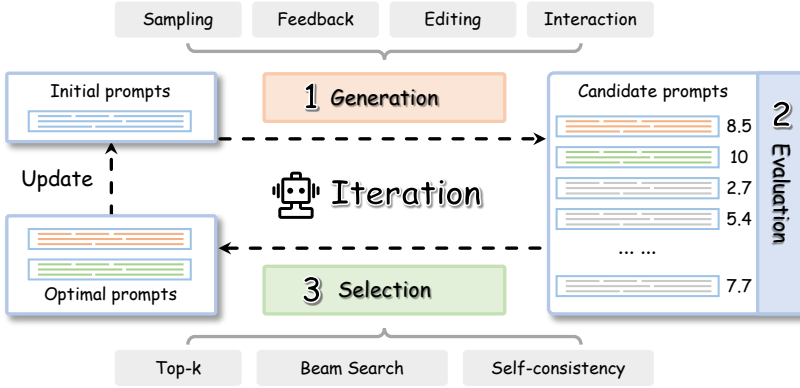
Sampling Feedback Editing Interaction

Initial prompts

1 Generation

Candidate prompts

8.5

10

2.7

5.4

... ...

7.7

2 Evaluation

Update

Iteration

Optimal prompts

3 Selection

Top-k Beam Search Self-consistency